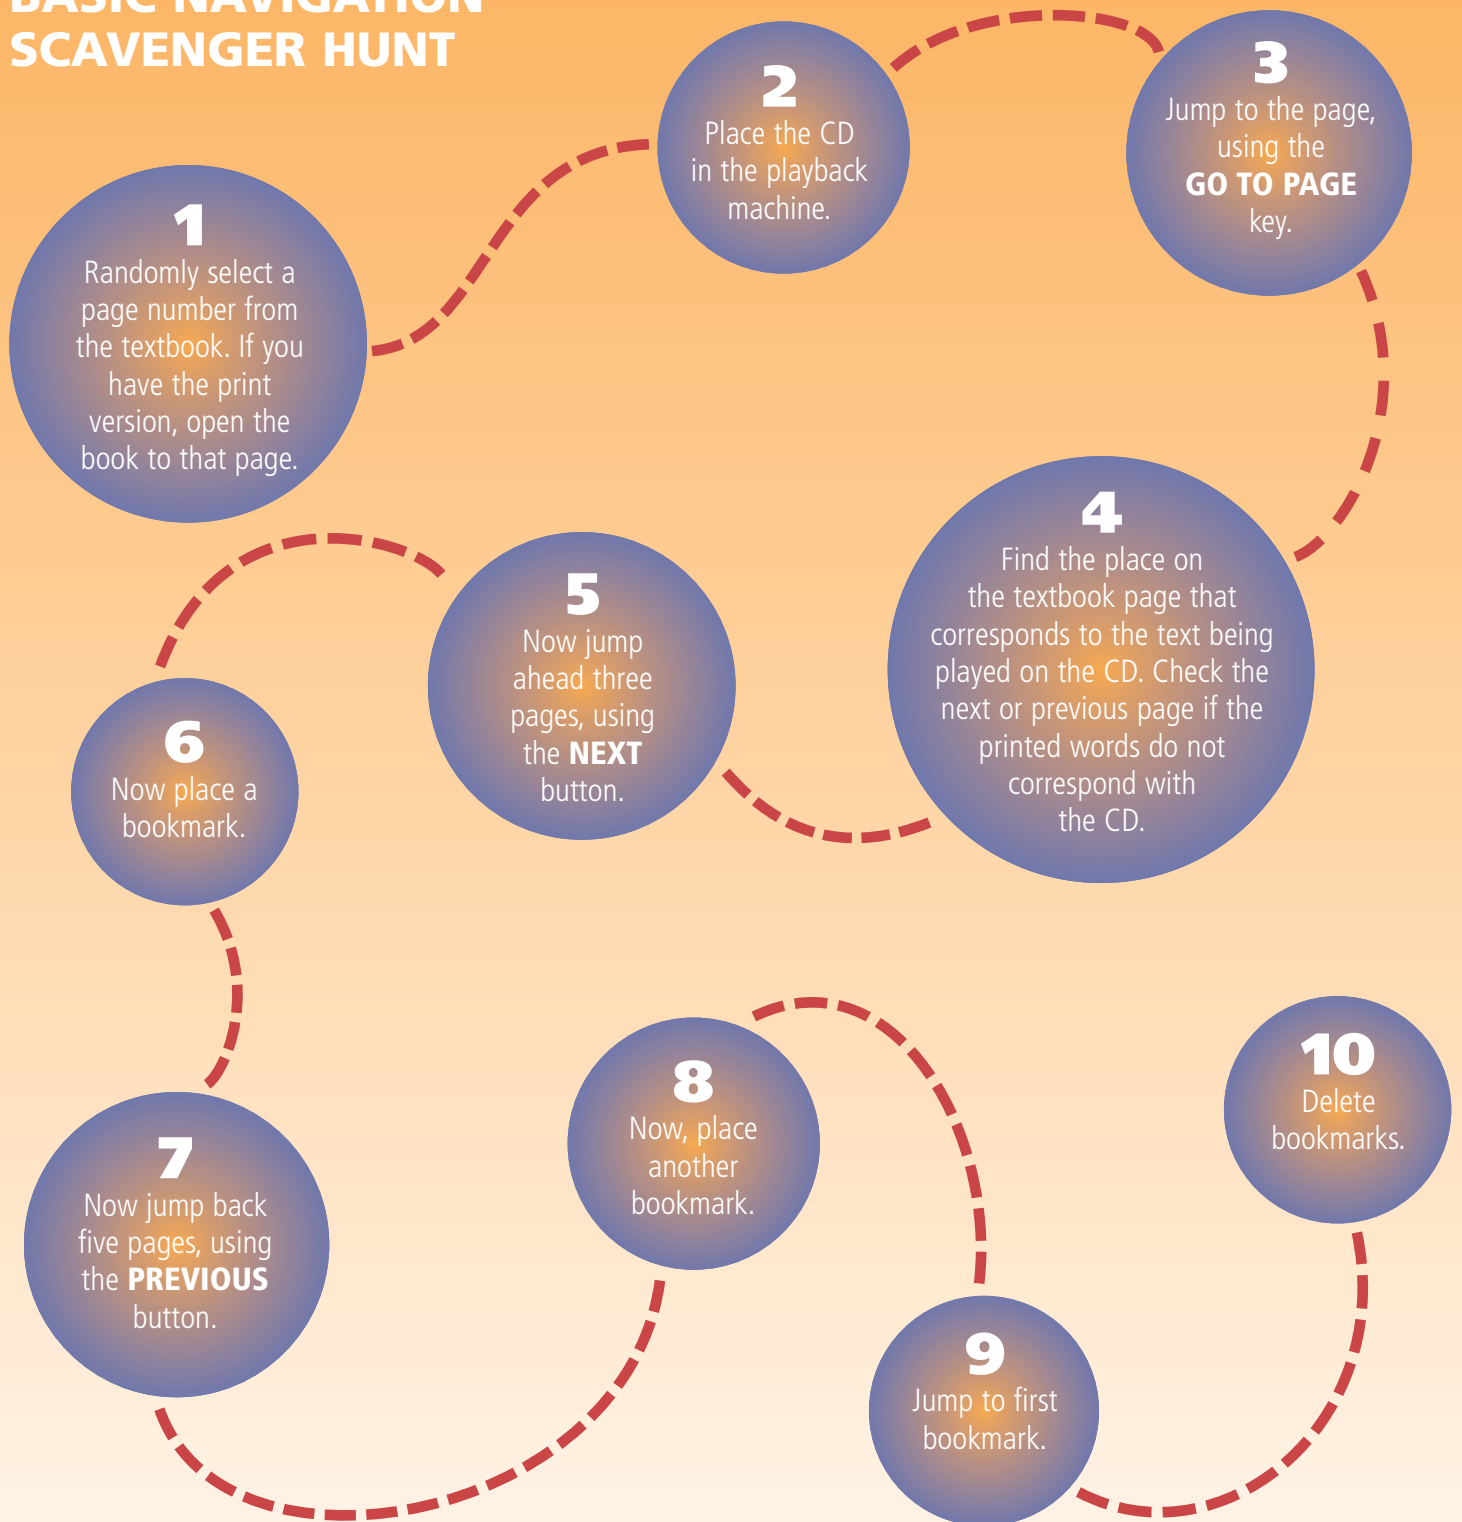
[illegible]
SCAVENGER HUNT

1
Randomly select a page number from the textbook. If you have the print version, open the book to that page.

2
Place the CD in the playback machine.

3
Jump to the page, using the GO TO PAGE key.

4
Find the place on the textbook page that corresponds to the text being played on the CD. Check the next or previous page if the printed words do not correspond with the CD.

5
Now jump ahead three pages, using the NEXT button.

6
Now place a bookmark.

7
Now jump back five pages, using the PREVIOUS button.

8
Now, place another bookmark.

9
Jump to first bookmark.

10
Delete bookmarks.